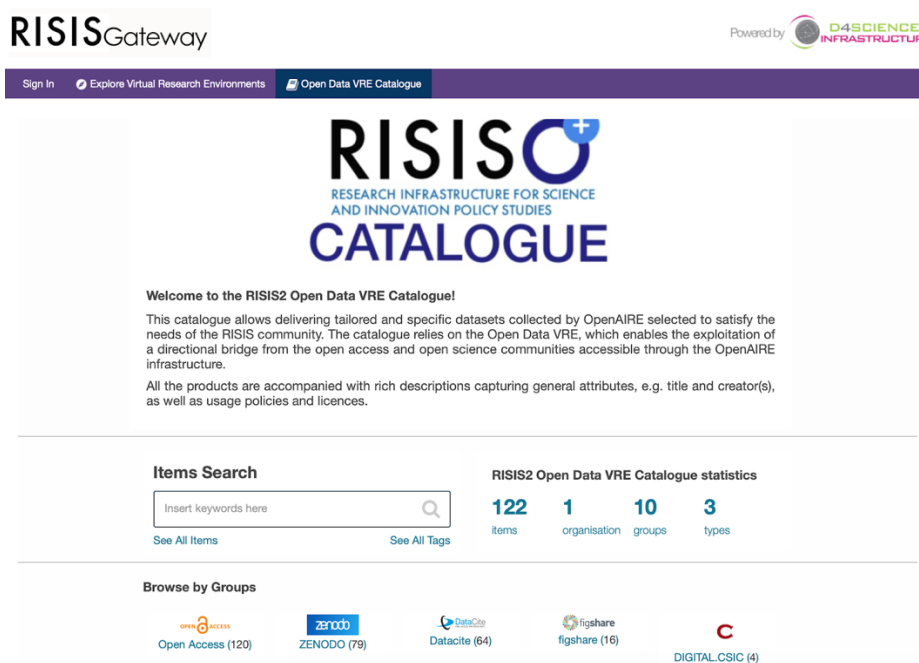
RISISGateway

Powered by D4SCIENCE INFRASTRUCTUR

Sign In Explore Virtual Research Environments Open Data VRE Catalogue

RISIS

RESEARCH INFRASTRUCTURE FOR SCIENCE AND INNOVATION POLICY STUDIES

CATALOGUE

Welcome to the RISIS2 Open Data VRE Catalogue!

This catalogue allows delivering tailored and specific datasets collected by OpenAIRE selected to satisfy the needs of the RISIS community. The catalogue relies on the Open Data VRE, which enables the exploitation of a directional bridge from the open access and open science communities accessible through the OpenAIRE infrastructure.

All the products are accompanied with rich descriptions capturing general attributes, e.g. title and creator(s), as well as usage policies and licences.

Items Search

Insert keywords here

See All Items See All Tags

RISIS2 Open Data VRE Catalogue statistics

122 items 1 organisation 10 groups 3 types

Browse by Groups

OPEN ACCESS Open Access (120)

zenodo ZENODO (79)

DataCite Datacite (64)

figshare figshare (16)

DIGITAL.CSIC (4)